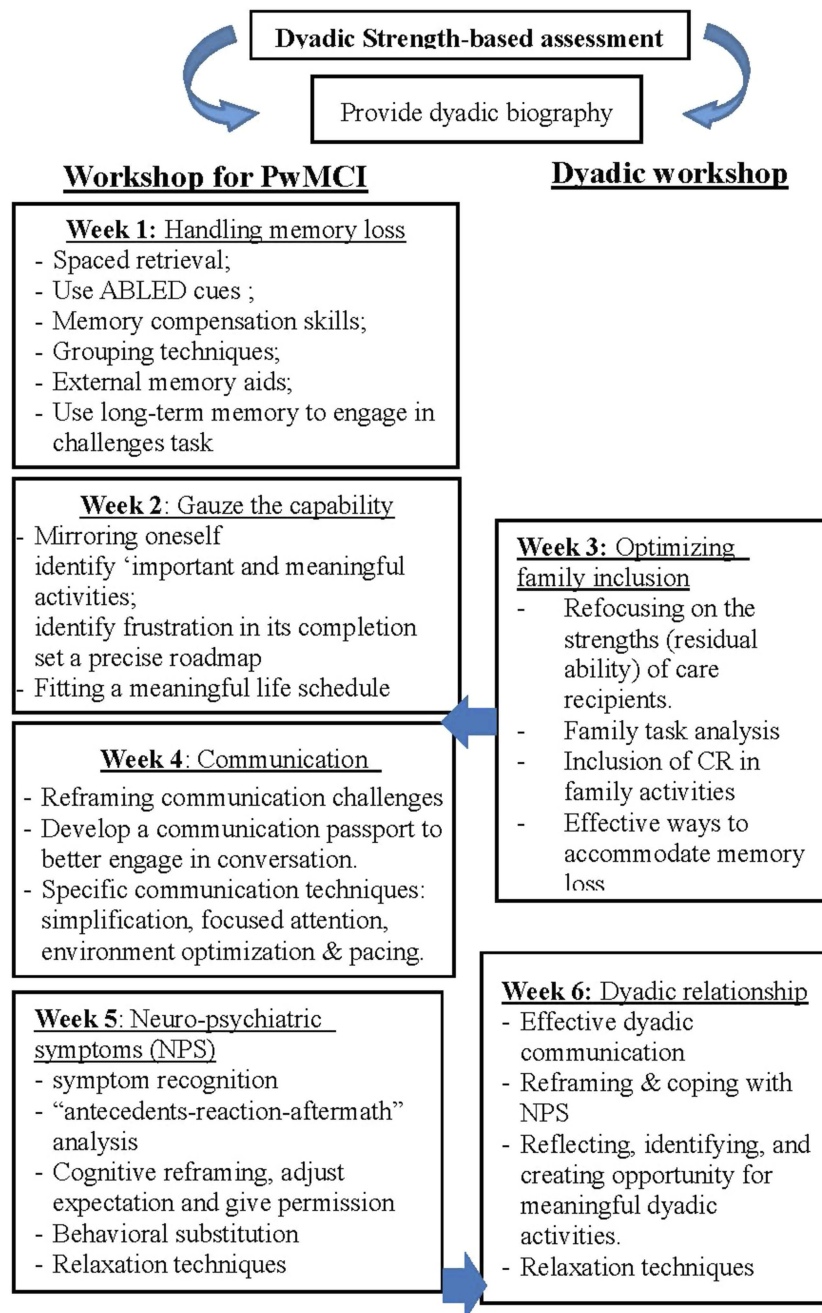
Dyadic Strength-based assessment

Provide dyadic biography

Workshop for PwMCI

Dyadic workshop

Week 1: Handling memory loss
- Spaced retrieval;
- Use ABLED cues ;
- Memory compensation skills;
- Grouping techniques;
- External memory aids;
- Use long-term memory to engage in challenges task

Week 2: Gauze the capability
- Mirroring oneself
identify 'important and meaningful activities;
identify frustration in its completion
set a precise roadmap
- Fitting a meaningful life schedule

Week 3: Optimizing family inclusion
- Refocusing on the strengths (residual ability) of care recipients.
- Family task analysis
- Inclusion of CR in family activities
- Effective ways to accommodate memory loss

Week 4: Communication
- Reframing communication challenges
- Develop a communication passport to better engage in conversation.
- Specific communication techniques: simplification, focused attention, environment optimization & pacing.

Week 5: Neuro-psychiatric symptoms (NPS)
- symptom recognition
- "antecedents-reaction-aftermath" analysis
- Cognitive reframing, adjust expectation and give permission
- Behavioral substitution
- Relaxation techniques

Week 6: Dyadic relationship
- Effective dyadic communication
- Reframing & coping with NPS
- Reflecting, identifying, and creating opportunity for meaningful dyadic activities.
- Relaxation techniques